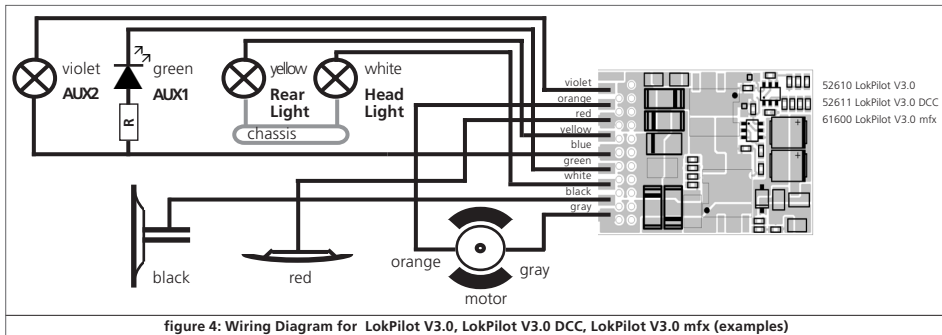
violet
AUX2

green
AUX1

R

yellow
Rear
Light

white
Head
Light

chassis

violet
orange
red
yellow
blue
green
white
black
gray

52610 LokPilot V3.0
52611 LokPilot V3.0 DCC
61600 LokPilot V3.0 mfx

black

red

orange

gray

motor

figure 4: Wiring Diagram for LokPilot V3.0, LokPilot V3.0 DCC, LokPilot V3.0 mfx (examples)